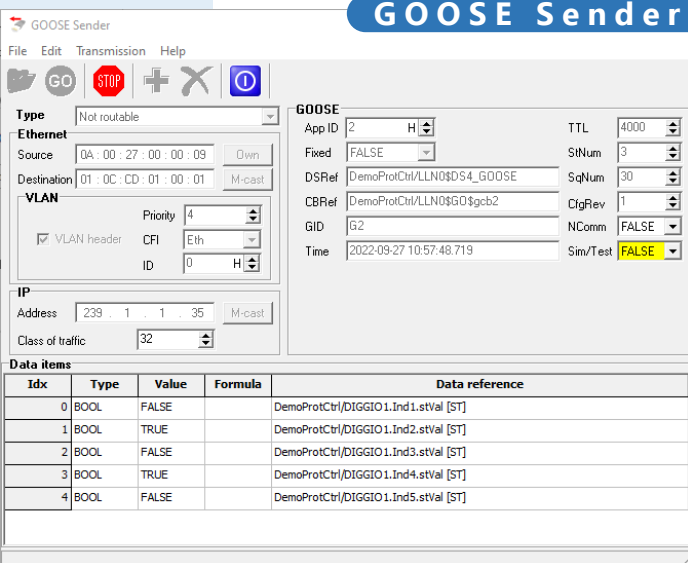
GOOSE Sender

GOOSE Sender

File Edit Transmission Help

GO STOP

Type Not routable

Ethernet

Source 0A : 00 : 27 : 00 : 00 : 09 Own

Destination 01 : 0C : CD : 01 : 00 : 01 M-cast

VLAN

VLAN header

Priority 4

CFI Eth

ID 0 H

IP

Address 239 . 1 . 1 . 35 M-cast

Class of traffic 32

GOOSE

App ID 2 H

Fixed FALSE

DSRef DemoProtCtrl/LLN0$DS4_GOOSE

CBRef DemoProtCtrl/LLN0$GO$gcb2

GID G2

Time 2022-09-27 10:57:48.719

TTL 4000

StNum 3

SqNum 30

CfgRev 1

NComm FALSE

Sim/Test FALSE

Data items

| Idx | Type | Value | Formula | Data reference |
|---|---|---|---|---|
| 0 | BOOL | FALSE | | DemoProtCtrl/DIGGIO1.Ind1.stVal [ST] |
| 1 | BOOL | TRUE | | DemoProtCtrl/DIGGIO1.Ind2.stVal [ST] |
| 2 | BOOL | FALSE | | DemoProtCtrl/DIGGIO1.Ind3.stVal [ST] |
| 3 | BOOL | TRUE | | DemoProtCtrl/DIGGIO1.Ind4.stVal [ST] |
| 4 | BOOL | FALSE | | DemoProtCtrl/DIGGIO1.Ind5.stVal [ST] |